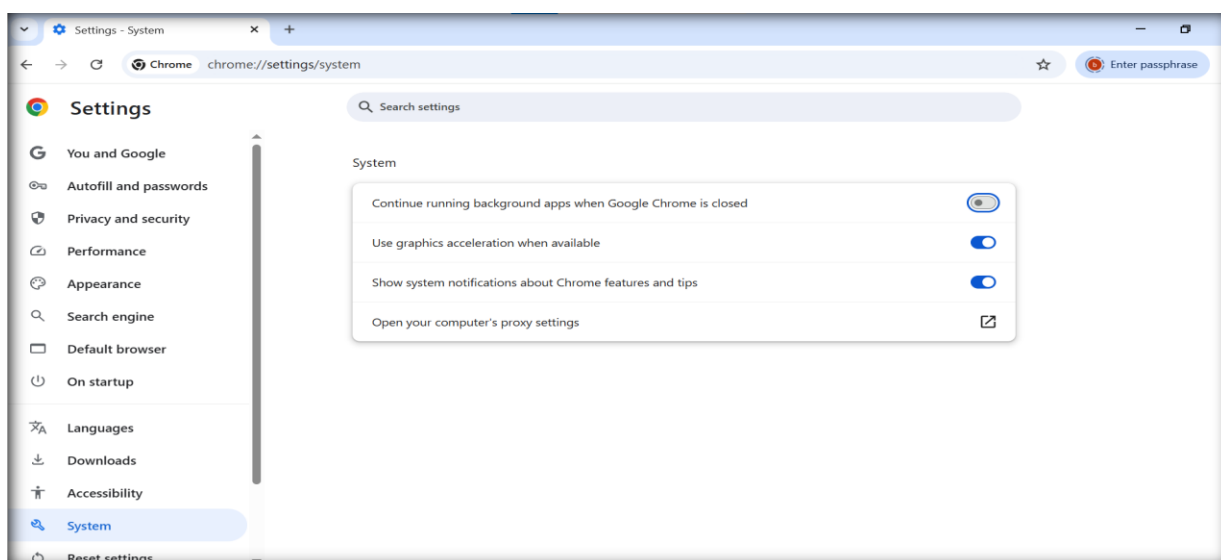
Settings - System

Chrome chrome://settings/system

Enter passphrase

Settings

Search settings

You and Google
Autofill and passwords
Privacy and security
Performance
Appearance
Search engine
Default browser
On startup
Languages
Downloads
Accessibility
System
Reset settings

System

Continue running background apps when Google Chrome is closed

Use graphics acceleration when available

Show system notifications about Chrome features and tips

Open your computer's proxy settings